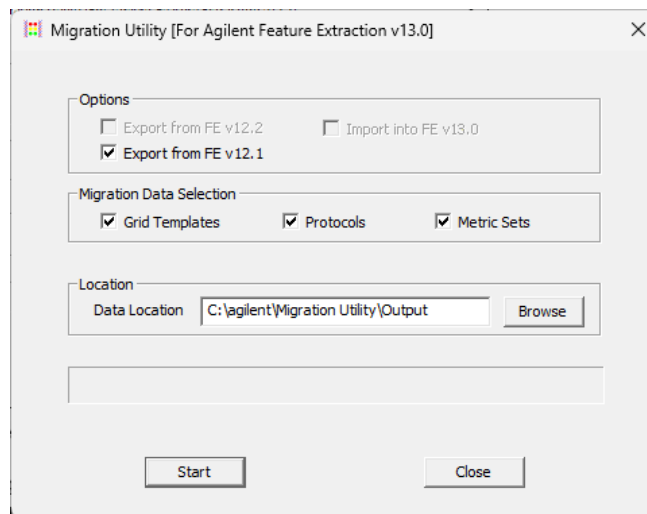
Migration Utility [For Agilent Feature Extraction v13.0]

Options

Export from FE v12.2

Import into FE v13.0

Export from FE v12.1

Migration Data Selection

Grid Templates

Protocols

Metric Sets

Location

Data Location C:\agilent\Migration Utility\Output

Browse

Start

Close